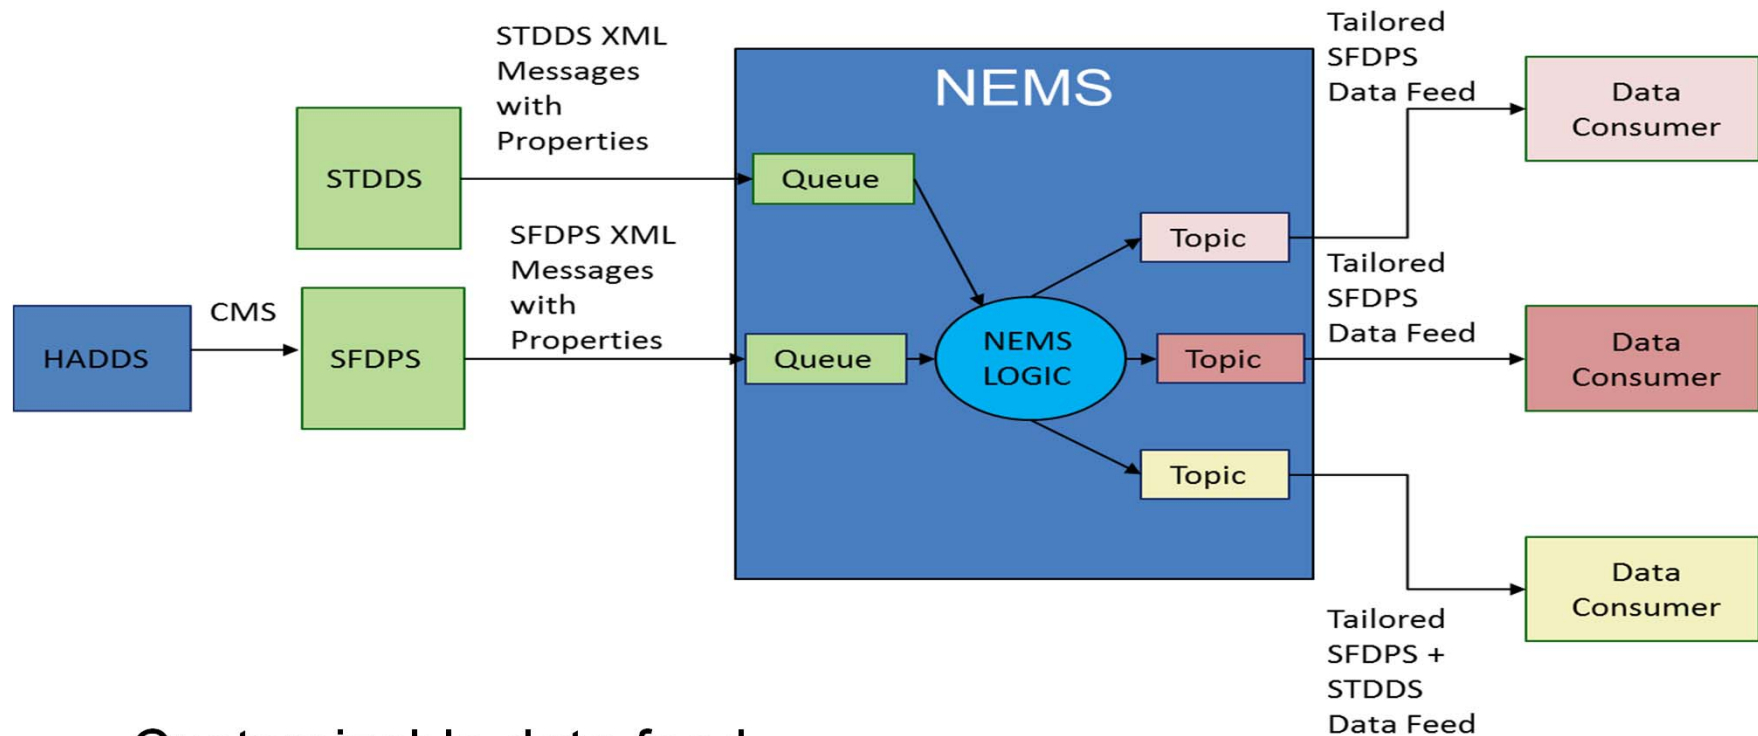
STDDS XML Messages with Properties

STDDS

SFDPS XML Messages with Properties

HADDS

CMS

SFDPS

NEMS

Queue

Queue

NEMS LOGIC

Topic

Topic

Topic

Tailored SFDPS Data Feed

Data Consumer

Tailored SFDPS Data Feed

Data Consumer

Data Consumer

Tailored SFDPS + STDDS Data Feed

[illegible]